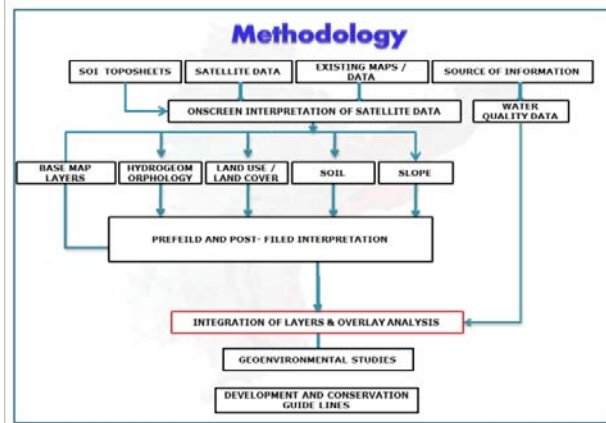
Methodology

SOI TOPOSHEETS

SATELLITE DATA

EXISTING MAPS / DATA

SOURCE OF INFORMATION

ONSCREEN INTERPRETATION OF SATELLITE DATA

WATER QUALITY DATA

BASE MAP LAYERS

HYDROGEOM ORPHOLOGY

LAND USE / LAND COVER

SOIL

SLOPE

PREFEILD AND POST- FILED INTERPRETATION

INTEGRATION OF LAYERS & OVERLAY ANALYSIS

GEOENVIRONMENTAL STUDIES

DEVELOPMENT AND CONSERVATION GUIDE LINES